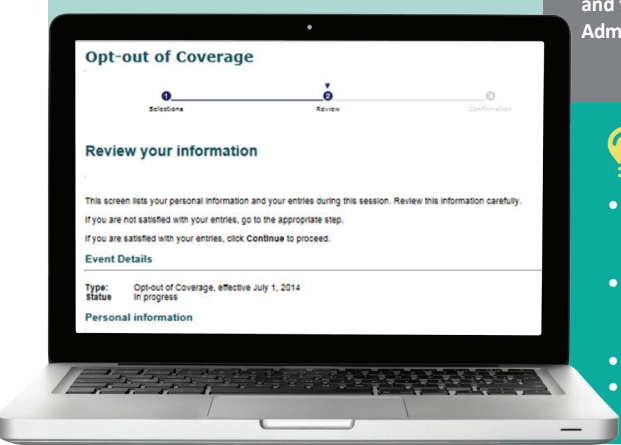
and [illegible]
Adm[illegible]

Opt-out of Coverage

1 Selections
2 Review
3 Confirmation

Review your information

This screen lists your personal information and your entries during this session. Review this information carefully.

If you are not satisfied with your entries, go to the appropriate step.

If you are satisfied with your entries, click Continue to proceed.

Event Details

Type: Opt-out of Coverage, effective July 1, 2014
Status In progress

Personal information